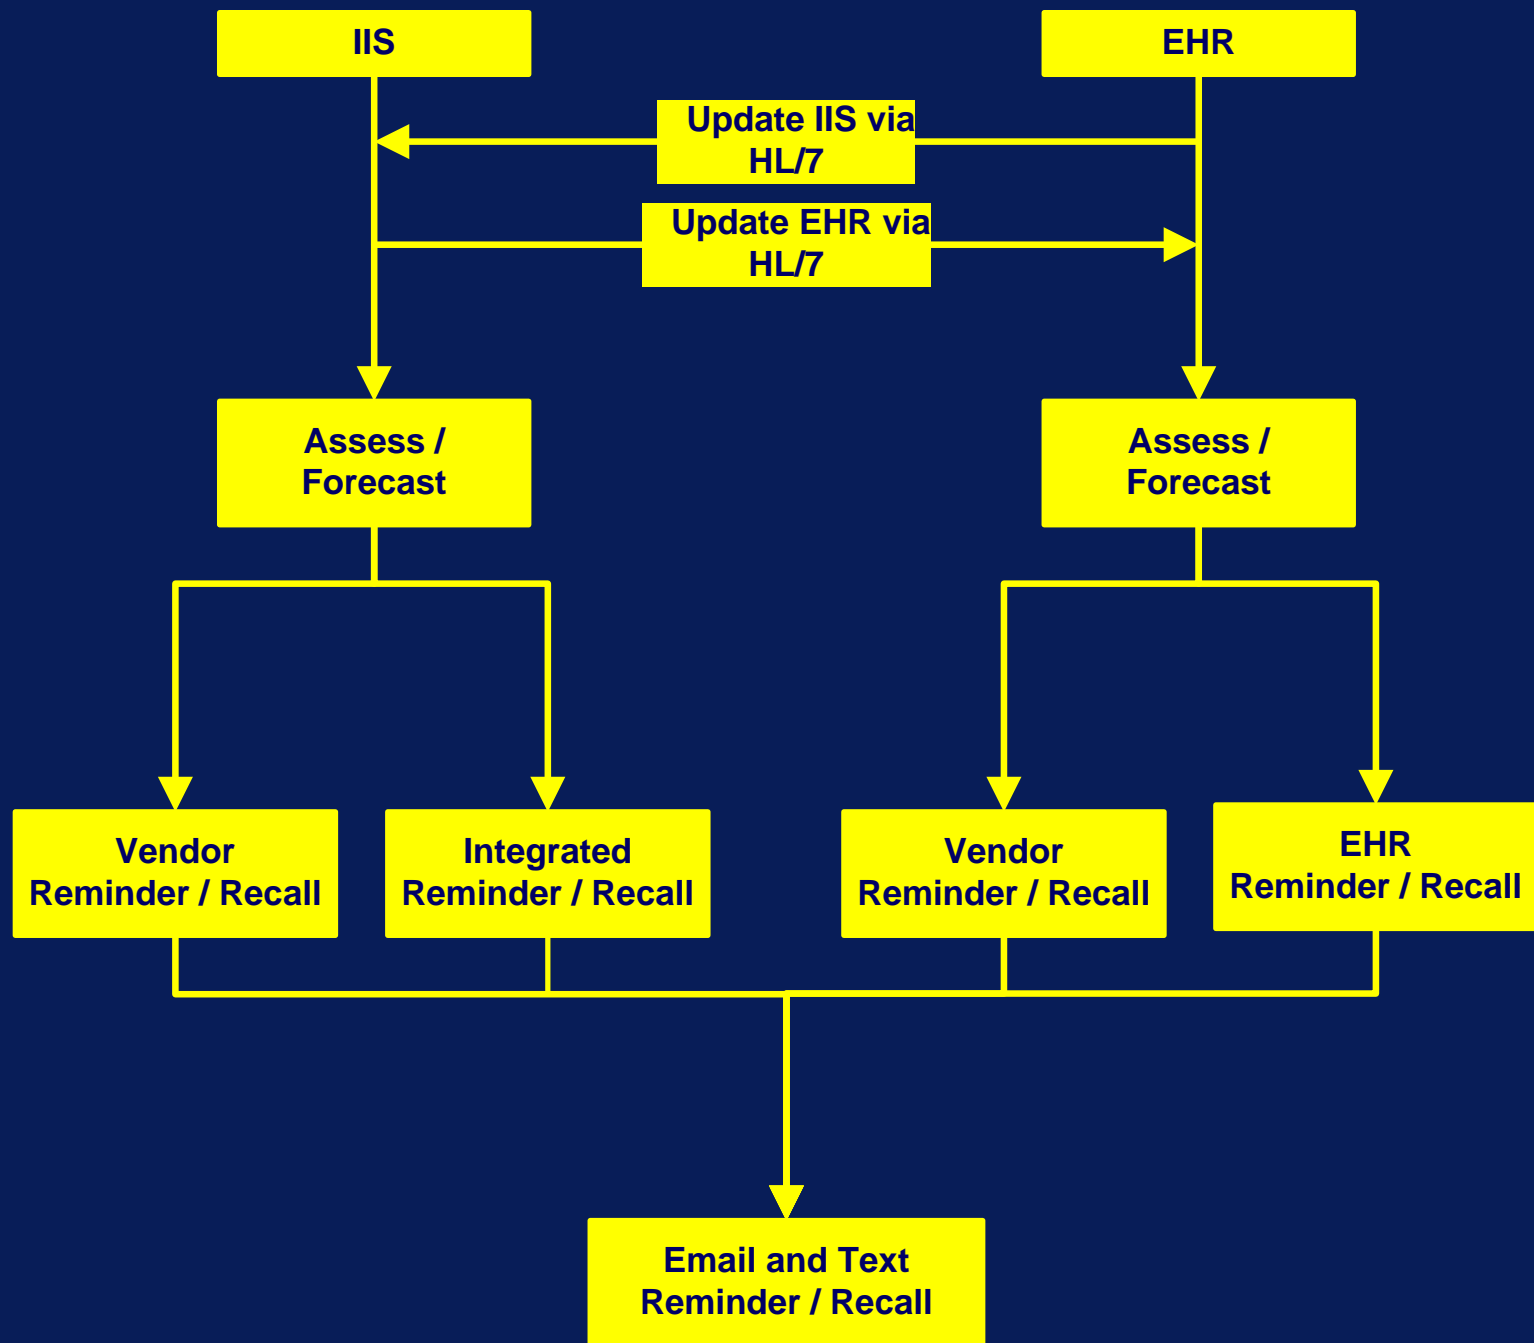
IIS

EHR

Update IIS via HL/7

Update EHR via HL/7

Assess / Forecast

Assess / Forecast

Vendor Reminder / Recall

Integrated Reminder / Recall

Vendor Reminder / Recall

EHR Reminder / Recall

Email and Text Reminder / Recall